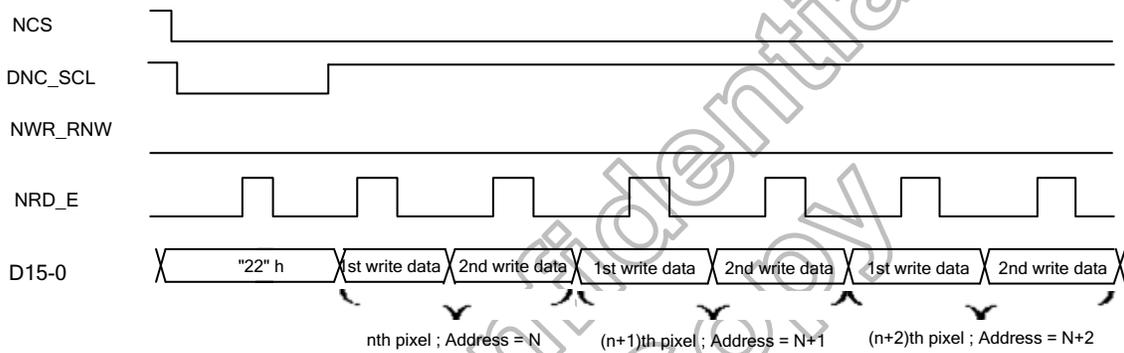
NCS

DNC_SCL

NWR_RNW

NRD_E

D15-0

"22" h

1st write data

2nd write data

1st write data

2nd write data

1st write data

2nd write data

nth pixel ; Address = N

(n+1)th pixel ; Address = N+1

(n+2)th pixel ; Address = N+2